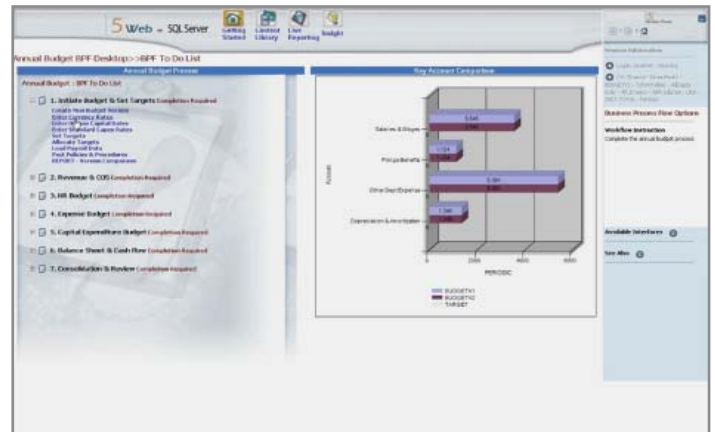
5 Web - SQL Server

Getting Started

Content Library

Live Reporting

Insight

Annual Budget BPF Desktop:>BPF To Do List

Annual Budget Process

Annual Budget : BPF To Do List

1. Initiate Budget & Set Targets Completion Required

Create New Budget Version

Enter Currency Rates

Enter Salary Capital Rates

Enter Standard Capex Rates

Set Targets

Allocate Targets

Load Payroll Data

Post Policies & Procedures

REPORT - Version Comparison

2. Revenue & COS Completion Required

3. HR Budget Completion Required

4. Expense Budget Completion Required

5. Capital Expenditure Budget Completion Required

6. Balance Sheet & Cash Flow Completion Required

7. Consolidation & Review Completion Required

Key Account Comparison

Salaries & Wages

Fringe Benefits

Other Dept Expense

Depreciation & Amortization

ACCOUNT

0

200

400

600

PERIODIC

BUDGETV1

BUDGETV2

TARGET

Session Information

Business Process Flow Options

Workflow Instruction

Complete the annual budget process

Available Interfaces

See Also